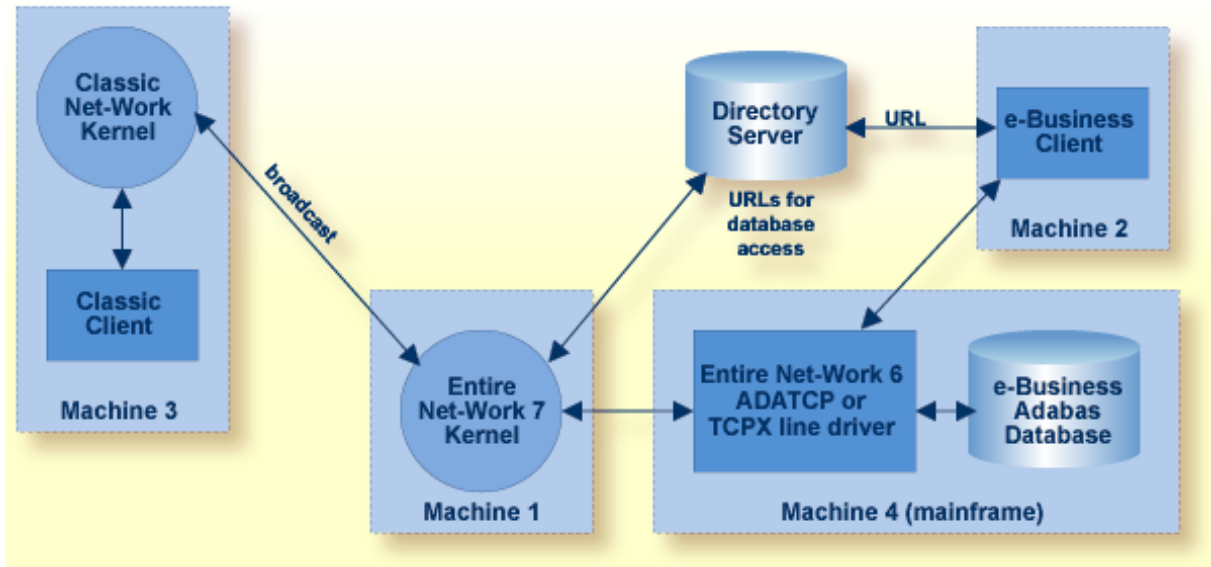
Classic Net-Work Kernel

Classic Client

Machine 3

broadcast

Directory Server

URL

e-Business Client

Machine 2

URLs for database access

Entire Net-Work 7 Kernel

Machine 1

Entire Net-Work 6 ADATCP or TCPX line driver

e-Business Adabas Database

Machine 4 (mainframe)